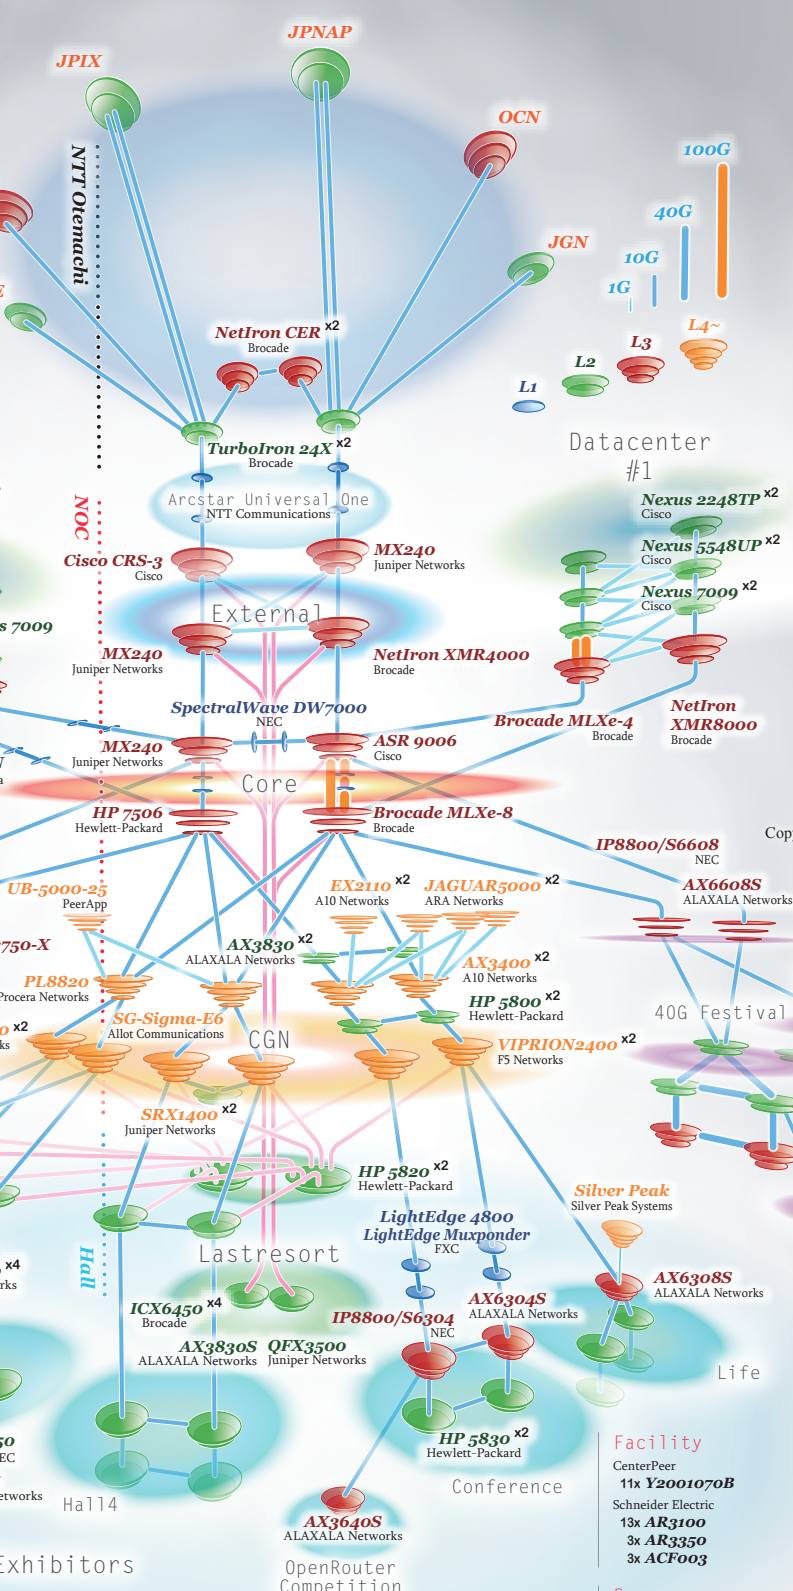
JPIX
JPNAP
OCN
NTT Otemachi
JGN
100G
40G
10G
1G
L1
L2
L3
L4~
NetIron CER x2
Brocade
TurboIron 24X x2
Brocade
Arcstar Universal One
NTT Communications
Datacenter #1
Nexus 2248TP x2
Cisco
Nexus 5548UP x2
Cisco
Nexus 7009 x2
Cisco
NOC
Cisco CRS-3
Cisco
MX240
Juniper Networks
External
s 7009
MX240
Juniper Networks
NetIron XMR4000
Brocade
NetIron XMR8000
Brocade
SpectralWave DW7000
NEC
Brocade MLXe-4
Brocade
MX240
Juniper Networks
ASR 9006
Cisco
Core
HP 7506
Hewlett-Packard
Brocade MLXe-8
Brocade
IP8800/S6608
NEC
Cop
UB-5000-25
PeerApp
EX2110 x2
A10 Networks
JAGUAR5000 x2
ARA Networks
AX6608S
ALAXALA Networks
750-X
AX3830 x2
ALAXALA Networks
PL8820
Procera Networks
AX3400 x2
A10 Networks
HP 5800 x2
Hewlett-Packard
40G Festival
x2
ks
SG-Sigma-E6
Allot Communications
CGN
VIPRION2400 x2
F5 Networks
SRX1400 x2
Juniper Networks
HP 5820 x2
Hewlett-Packard
Silver Peak
Silver Peak Systems
LightEdge 4800
LightEdge Muxponder
FXC
x4
rks
Hall
Lastresort
ICX6450 x4
Brocade
IP8800/S6304
NEC
AX6304S
ALAXALA Networks
AX6308S
ALAXALA Networks
AX3830S
ALAXALA Networks
QFX3500
Juniper Networks
Life
50
EC
HP 5830 x2
Hewlett-Packard
Facility
CenterPeer
11x Y2001070B
Schneider Electric
13x AR3100
3x AR3350
3x ACF003
etworks
Hall4
Conference
AX3640S
ALAXALA Networks
Exhibitors
OpenRouter
Competition